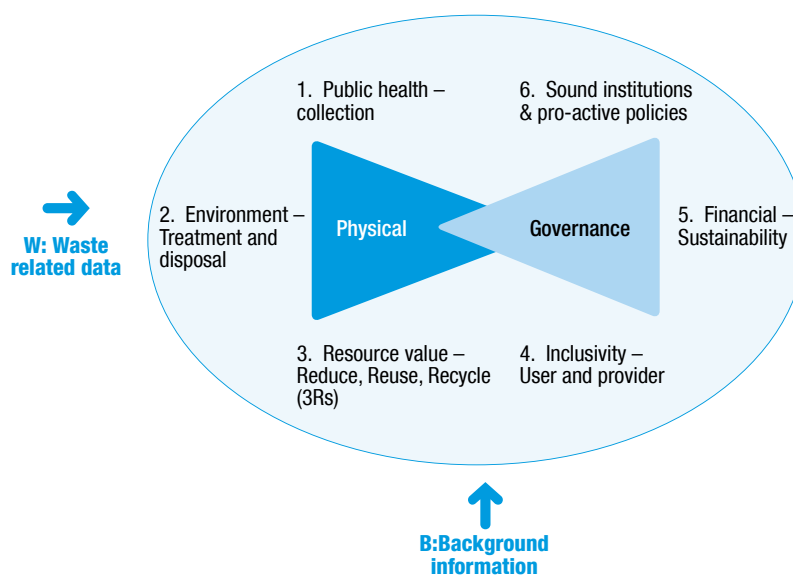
W: Waste related data

1. Public health – collection

6. Sound institutions & pro-active policies

2. Environment – Treatment and disposal

Physical

Governance

5. Financial – Sustainability

3. Resource value – Reduce, Reuse, Recycle (3Rs)

4. Inclusivity – User and provider

B:Background information